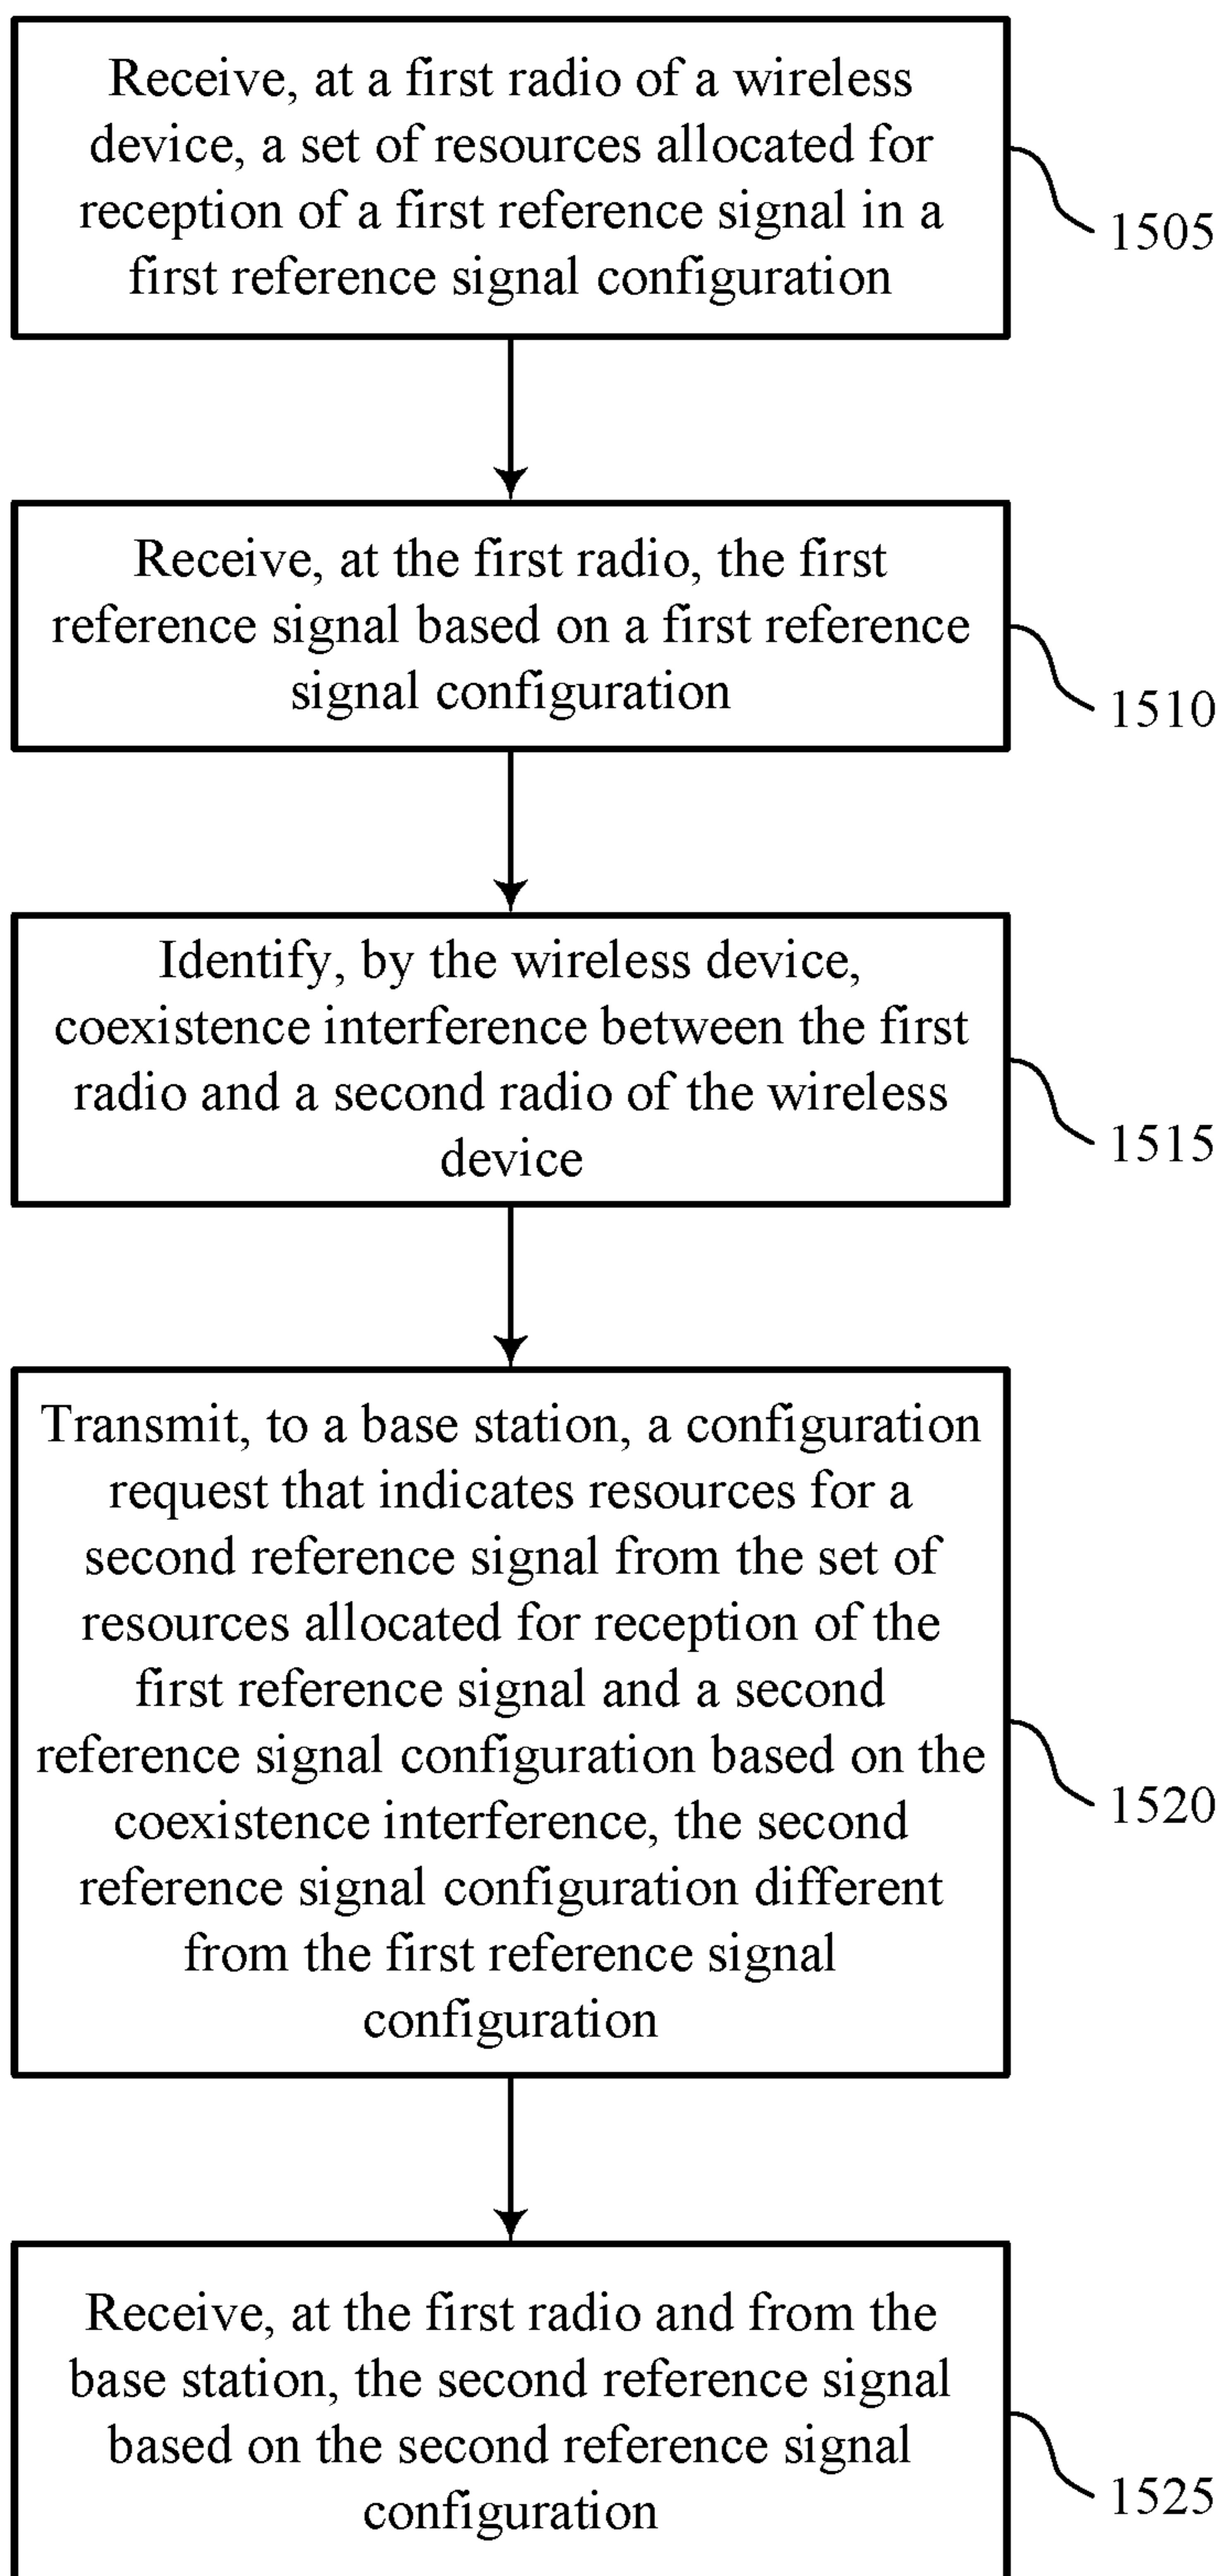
Receive, at a first radio of a wireless device, a set of resources allocated for reception of a first reference signal in a first reference signal configuration

1505

Receive, at the first radio, the first reference signal based on a first reference signal configuration

1510

Identify, by the wireless device, coexistence interference between the first radio and a second radio of the wireless device

1515

Transmit, to a base station, a configuration request that indicates resources for a second reference signal from the set of resources allocated for reception of the first reference signal and a second reference signal configuration based on the coexistence interference, the second reference signal configuration different from the first reference signal configuration

1520

Receive, at the first radio and from the base station, the second reference signal based on the second reference signal configuration

1525